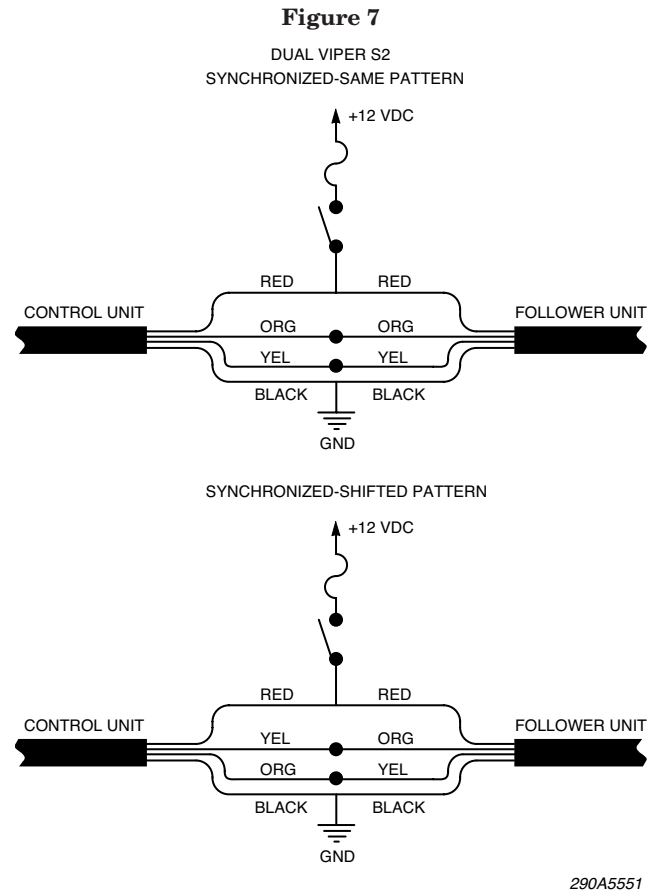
Figure 7

DUAL VIPER S2
SYNCHRONIZED-SAME PATTERN

+12 VDC

RED RED

CONTROL UNIT

FOLLOWER UNIT

ORG ORG

YEL YEL

BLACK BLACK

GND

SYNCHRONIZED-SHIFTED PATTERN

+12 VDC

RED RED

CONTROL UNIT

FOLLOWER UNIT

YEL ORG

ORG YEL

BLACK BLACK

GND

290A5551